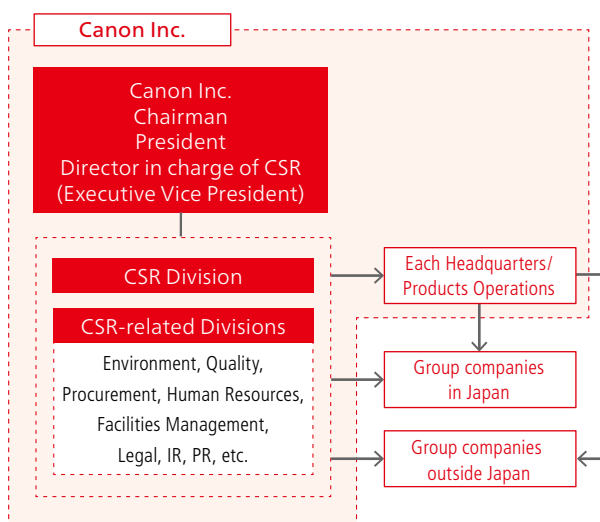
Canon Inc.

Canon Inc.
Chairman
President
Director in charge of CSR
(Executive Vice President)

CSR Division

CSR-related Divisions

Environment, Quality, Procurement, Human Resources, Facilities Management, Legal, IR, PR, etc.

Each Headquarters/ Products Operations

Group companies in Japan

Group companies outside Japan